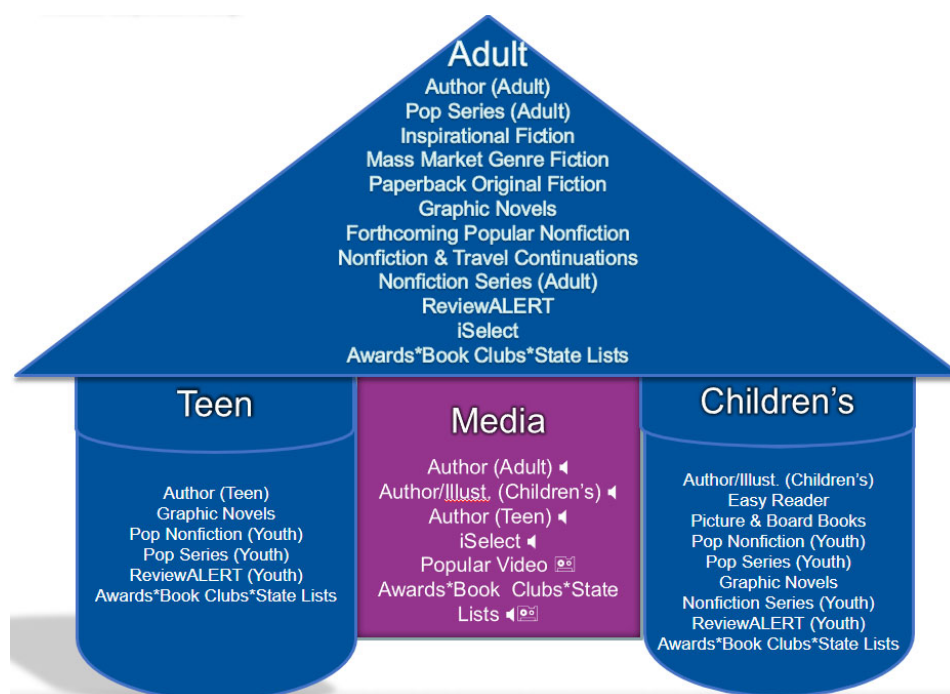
Adult
Author (Adult)
Pop Series (Adult)
Inspirational Fiction
Mass Market Genre Fiction
Paperback Original Fiction
Graphic Novels
Forthcoming Popular Nonfiction
Nonfiction & Travel Continuations
Nonfiction Series (Adult)
ReviewALERT
iSelect
Awards*Book Clubs*State Lists

Teen

Author (Teen)
Graphic Novels
Pop Nonfiction (Youth)
Pop Series (Youth)
ReviewALERT (Youth)
Awards*Book Clubs*State Lists

Media

Author (Adult)
Author/Illust. (Children's)
Author (Teen)
iSelect
Popular Video
Awards*Book Clubs*State Lists

Children's

Author/Illust. (Children's)
Easy Reader
Picture & Board Books
Pop Nonfiction (Youth)
Pop Series (Youth)
Graphic Novels
Nonfiction Series (Youth)
ReviewALERT (Youth)
Awards*Book Clubs*State Lists